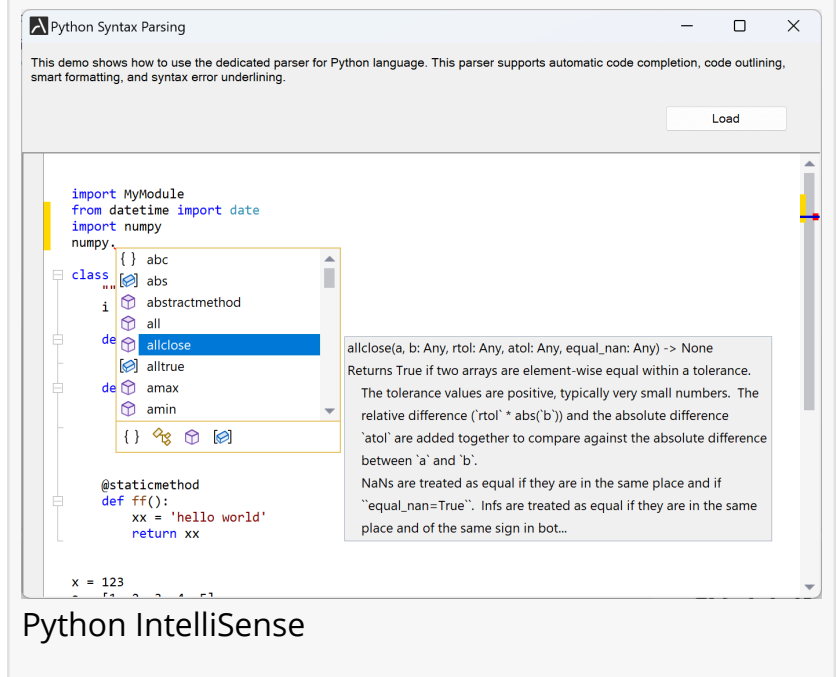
Python Syntax Parsing

This demo shows how to use the dedicated parser for Python language. This parser supports automatic code completion, code outlining, smart formatting, and syntax error underlining.

Load

import MyModule
from datetime import date
import numpy
numpy.
class
""
i
de
de

@staticmethod
def ff():
xx = 'hello world'
return xx

x = 123

abc
abs
abstractmethod
all
allclose
alltrue
amax
amin

allclose(a, b: Any, rtol: Any, atol: Any, equal_nan: Any) -> None
Returns True if two arrays are element-wise equal within a tolerance.
The tolerance values are positive, typically very small numbers. The relative difference (`rtol` * abs(`b`)) and the absolute difference `atol` are added together to compare against the absolute difference between `a` and `b`.
NaNs are treated as equal if they are in the same place and if ``equal_nan=True``. Infs are treated as equal if they are in the same place and of the same sign in bot...

Python IntelliSense